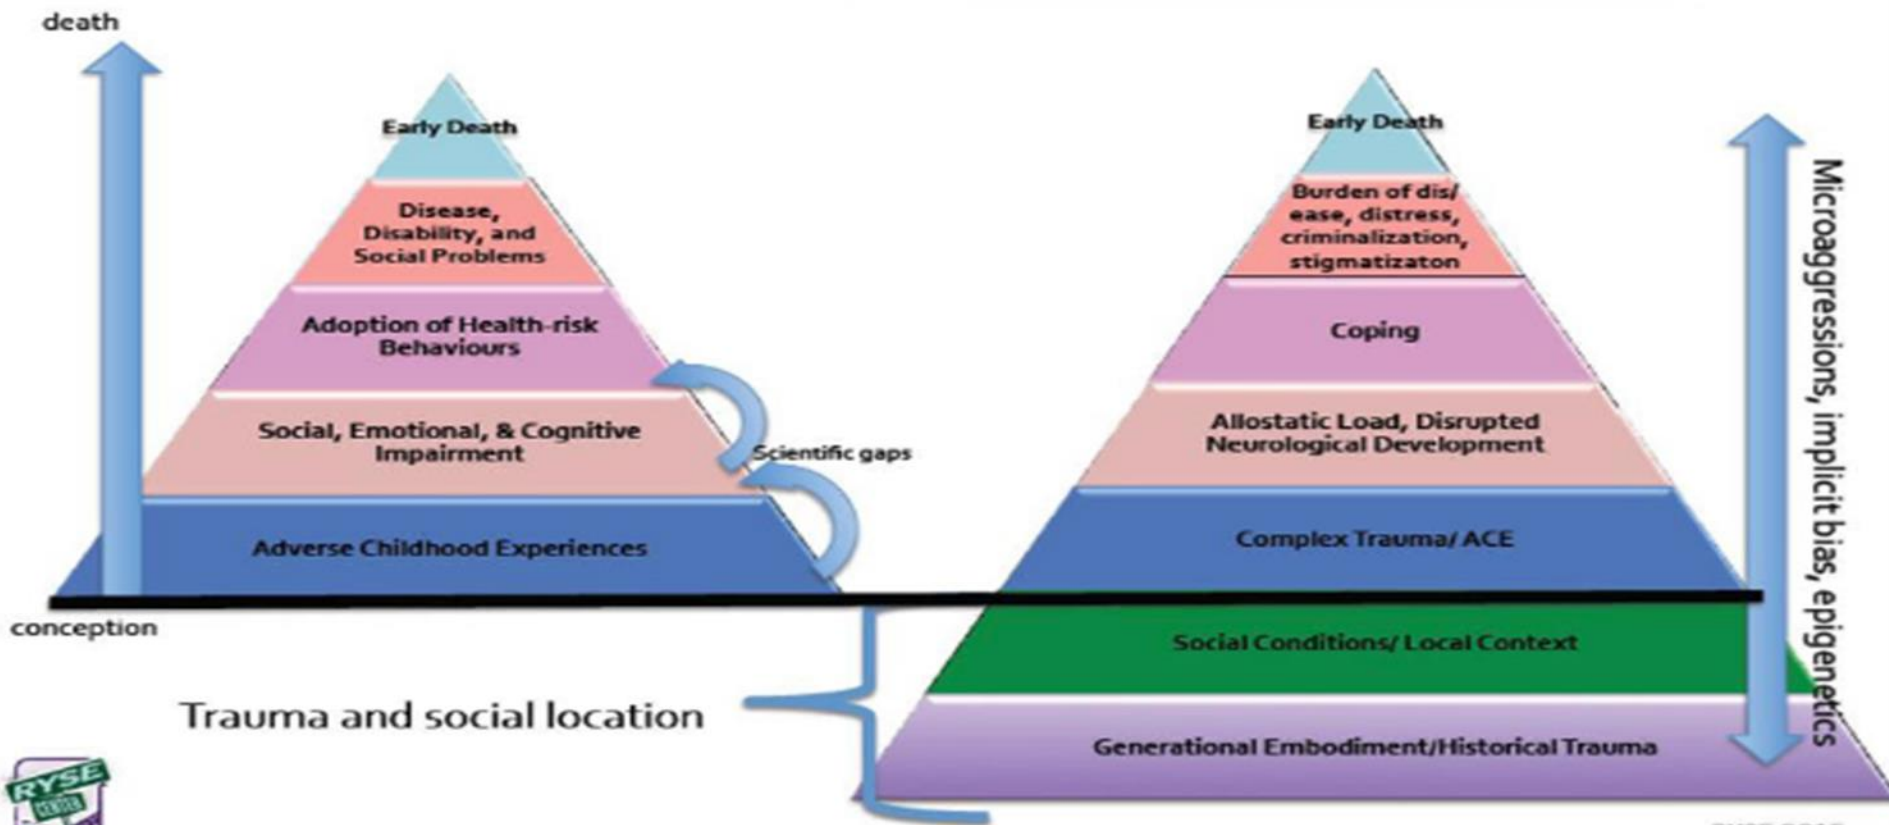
death

Early Death

Disease, Disability, and Social Problems

Adoption of Health-risk Behaviours

Social, Emotional, & Cognitive Impairment

Adverse Childhood Experiences

Scientific gaps

conception

Trauma and social location

Early Death

Burden of dis/ ease, distress, criminalization, stigmatizaton

Coping

Allostatic Load, Disrupted Neurological Development

Complex Trauma/ ACE

Social Conditions/ Local Context

Generational Embodiment/Historical Trauma

Microaggressions, implicit bias, epigenetics

RYSE CENTER